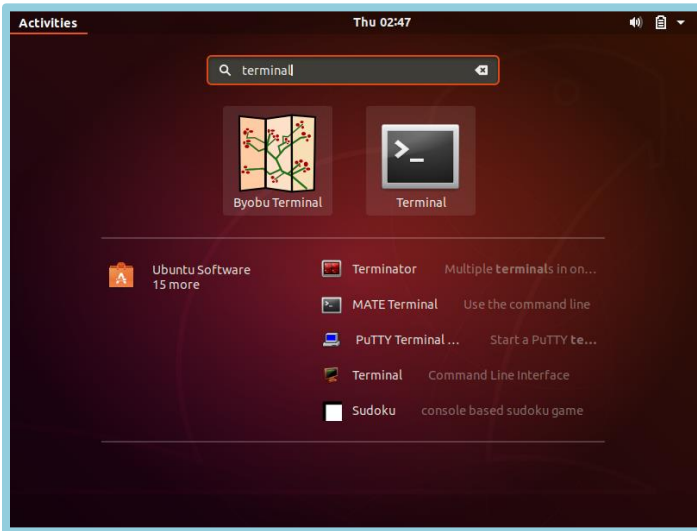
Activities

Thu 02:47

terminal

Byobu Terminal

Terminal

Ubuntu Software
15 more

Terminator Multiple terminals in on...

MATE Terminal Use the command line

PuTTY Terminal ... Start a PuTTY te...

Terminal Command Line Interface

Sudoku console based sudoku game